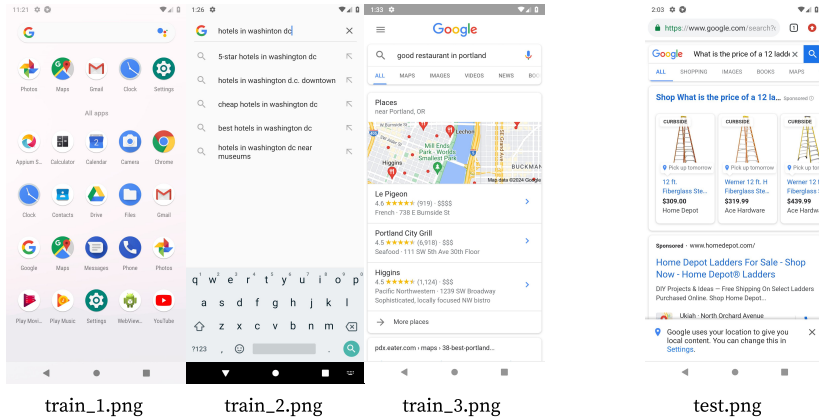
11:21

Photos Maps Gmail Clock Settings

All apps

Appium S... Calculator Calendar Camera Chrome

Clock Contacts Drive Files Gmail

Google Maps Messages Phone Photos

Play Movi... Play Music Settings WebView... YouTube

1:26

hotels in washinton dc

5-star hotels in washington dc

hotels in washington d.c. downtown

cheap hotels in washington dc

best hotels in washington dc

hotels in washington dc near museums

q w e r t y u i o p
a s d f g h j k l
z x c v b n m
?123 ,  .

1:33

Google

good restaurant in portland

ALL MAPS IMAGES VIDEOS NEWS BOO

Places
near Portland, OR

Pearl District Mills End Park Higgins BUCKMAN Map data ©2024 Google

Le Pigeon
4.6 ★★★★★ (919) · $$$$
French · 738 E Burnside St

Portland City Grill
4.5 ★★★★★ (6,918) · $$$
Seafood · 111 SW 5th Ave 30th Floor

Higgins
4.5 ★★★★★ (1,124) · $$$
Pacific Northwestern · 1239 SW Broadway
Sophisticated, locally focused NW bistro

More places

pds.eater.com › maps › 38-best-portland...

2:03

https://www.google.com/search?

Google What is the price of a 12 ladde

ALL SHOPPING IMAGES BOOKS MAPS

Shop What is the price of a 12 la... Sponsored

CURBSIDE CURBSIDE CURBSIDE

Pick up tomorrow Pick up tomorrow Pick up

12 ft. Fiberglass Ste... $309.00 Home Depot

Werner 12 ft. H Fiberglass Ste... $319.99 Ace Hardware

Werner Fibergla... $439.99 Ace Hardw

Sponsored · www.homedepot.com/

Home Depot Ladders For Sale - Shop Now - Home Depot® Ladders

DIY Projects & Ideas — Free Shipping On Select Ladders Purchased Online. Shop Home Depot.

Ukiah · North Orchard Avenue

Google uses your location to give you local content. You can change this in Settings.

train_1.png train_2.png train_3.png test.png